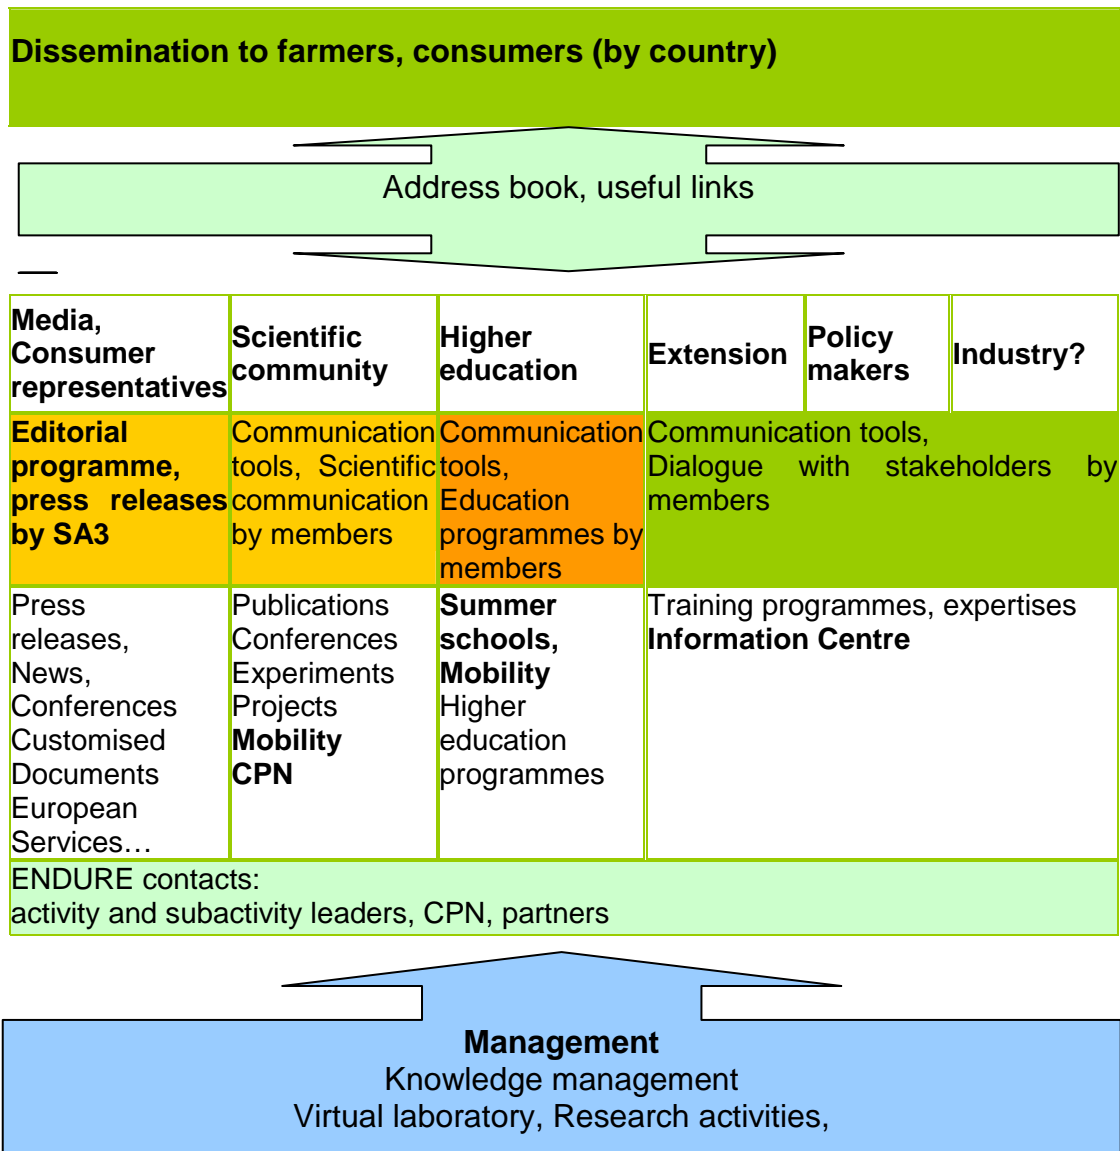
Dissemination to farmers, consumers (by country)

Address book, useful links

| Media, Consumer representatives | Scientific community | Higher education | Extension | Policy makers | Industry? |
|---|---|---|---|---|---|
| Editorial programme, press releases by SA3 | Communication tools, Scientific communication by members | Communication tools, Education programmes by members | Communication tools, Dialogue with stakeholders by members | | |
| Press releases, News, Conferences Customised Documents European Services… | Publications Conferences Experiments Projects Mobility CPN | Summer schools, Mobility Higher education programmes | Training programmes, expertises Information Centre | | |
| ENDURE contacts: activity and subactivity leaders, CPN, partners | | | | | |

Management
Knowledge management
Virtual laboratory, Research activities,